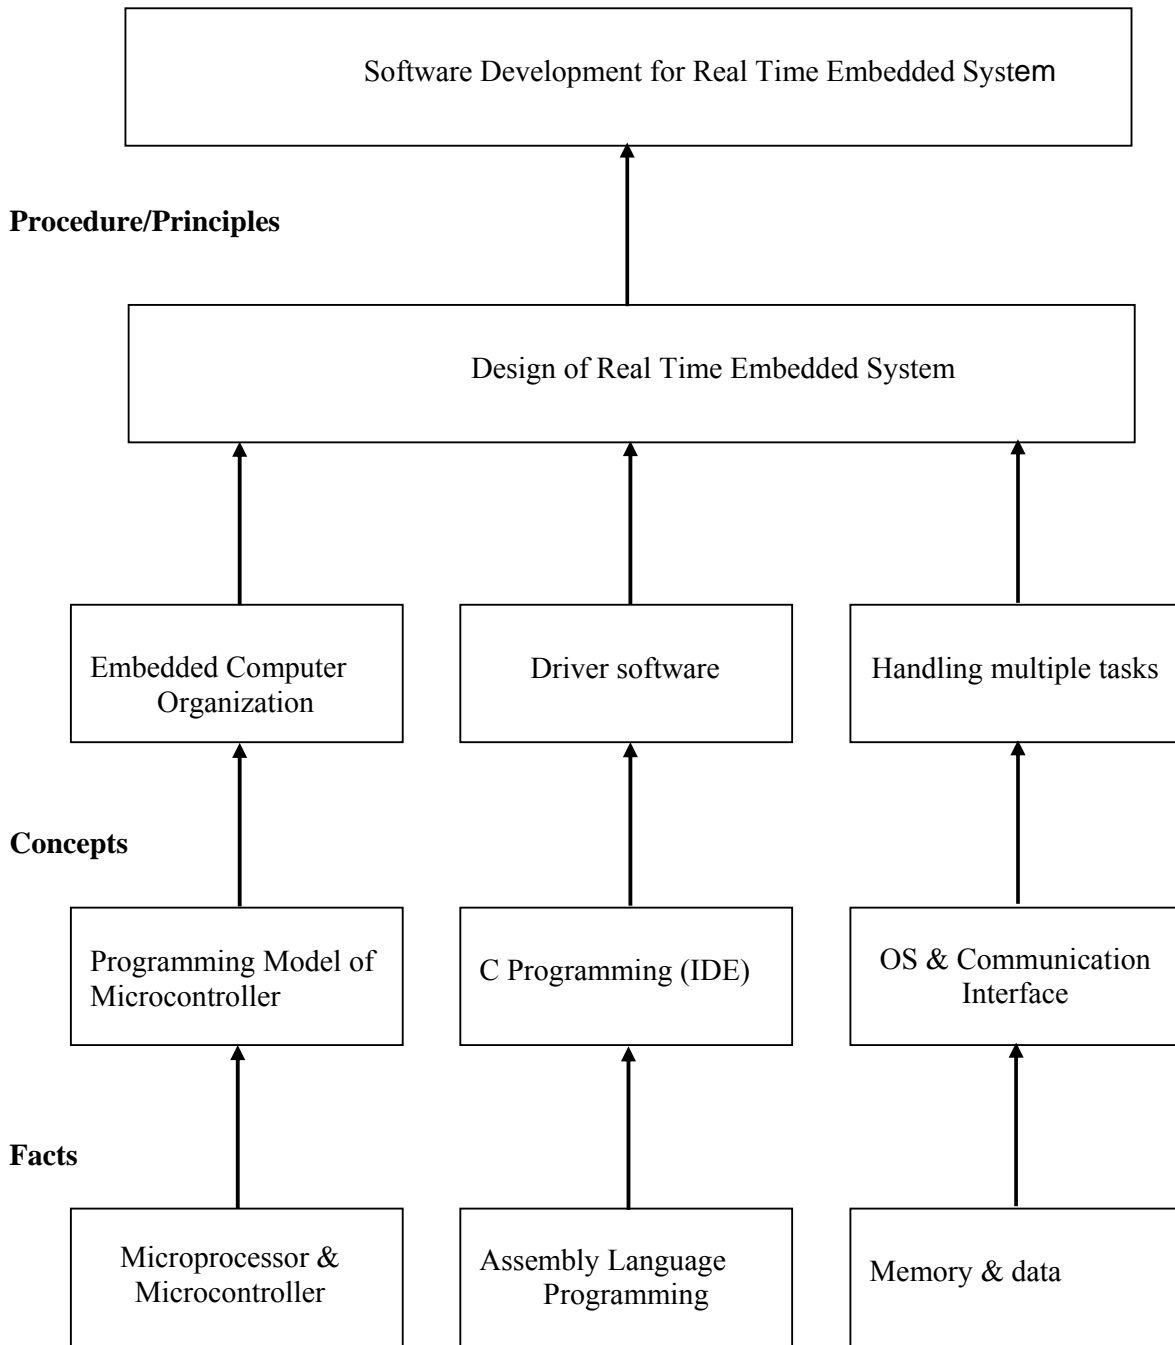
Software Development for Real Time Embedded System

Procedure/Principles

Design of Real Time Embedded System

Embedded Computer Organization

Driver software

Handling multiple tasks

Concepts

Programming Model of Microcontroller

C Programming (IDE)

OS & Communication Interface

Facts

Microprocessor & Microcontroller

Assembly Language Programming

Memory & data